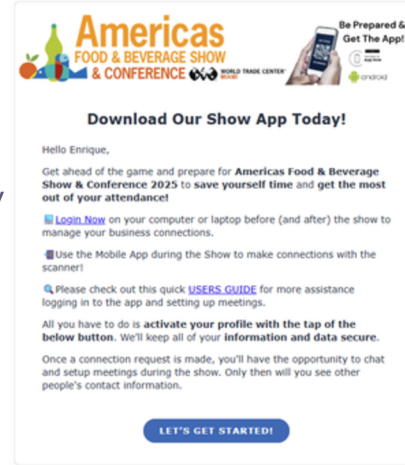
Americas
FOOD & BEVERAGE SHOW
& CONFERENCE
WORLD TRADE CENTER MIAMI

Be Prepared & Get The App!
App Store
android

Download Our Show App Today!

Hello Enrique,

Get ahead of the game and prepare for Americas Food & Beverage Show & Conference 2025 to save yourself time and get the most out of your attendance!

Login Now on your computer or laptop before (and after) the show to manage your business connections.

Use the Mobile App during the Show to make connections with the scanner!

Please check out this quick USERS GUIDE for more assistance logging in to the app and setting up meetings.

All you have to do is activate your profile with the tap of the below button. We'll keep all of your information and data secure.

Once a connection request is made, you'll have the opportunity to chat and setup meetings during the show. Only then will you see other people's contact information.

LET'S GET STARTED!